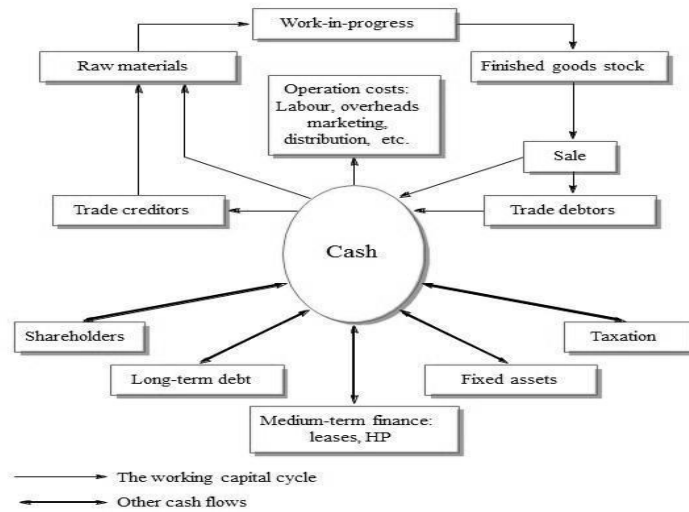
Work-in-progress

Raw materials

Finished goods stock

Operation costs: Labour, overheads marketing, distribution, etc.

Sale

Trade creditors

Trade debtors

Cash

Shareholders

Taxation

Long-term debt

Fixed assets

Medium-term finance: leases, HP

The working capital cycle

Other cash flows